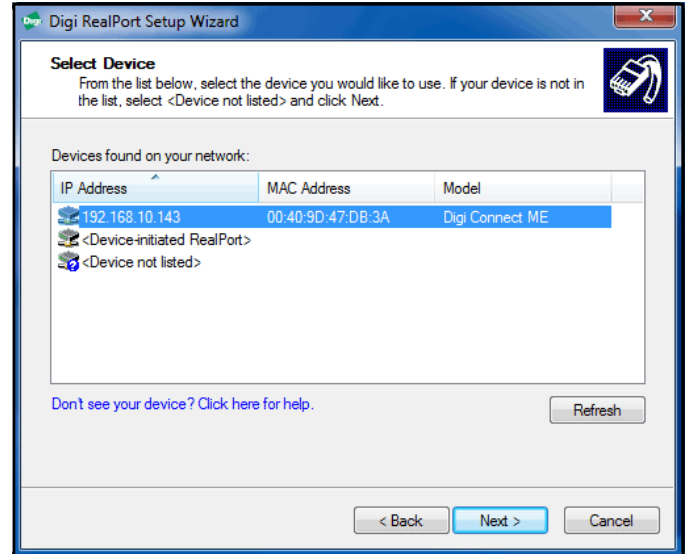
Digi RealPort Setup Wizard

Select Device
From the list below, select the device you would like to use. If your device is not in the list, select <Device not listed> and click Next.

Devices found on your network:

| IP Address | MAC Address | Model |
|---|---|---|
| 192.168.10.143 | 00:40:9D:47:DB:3A | Digi Connect ME |
| <Device-initiated RealPort> | | |
| <Device not listed> | | |

Don't see your device? Click here for help.

Refresh

< Back Next > Cancel